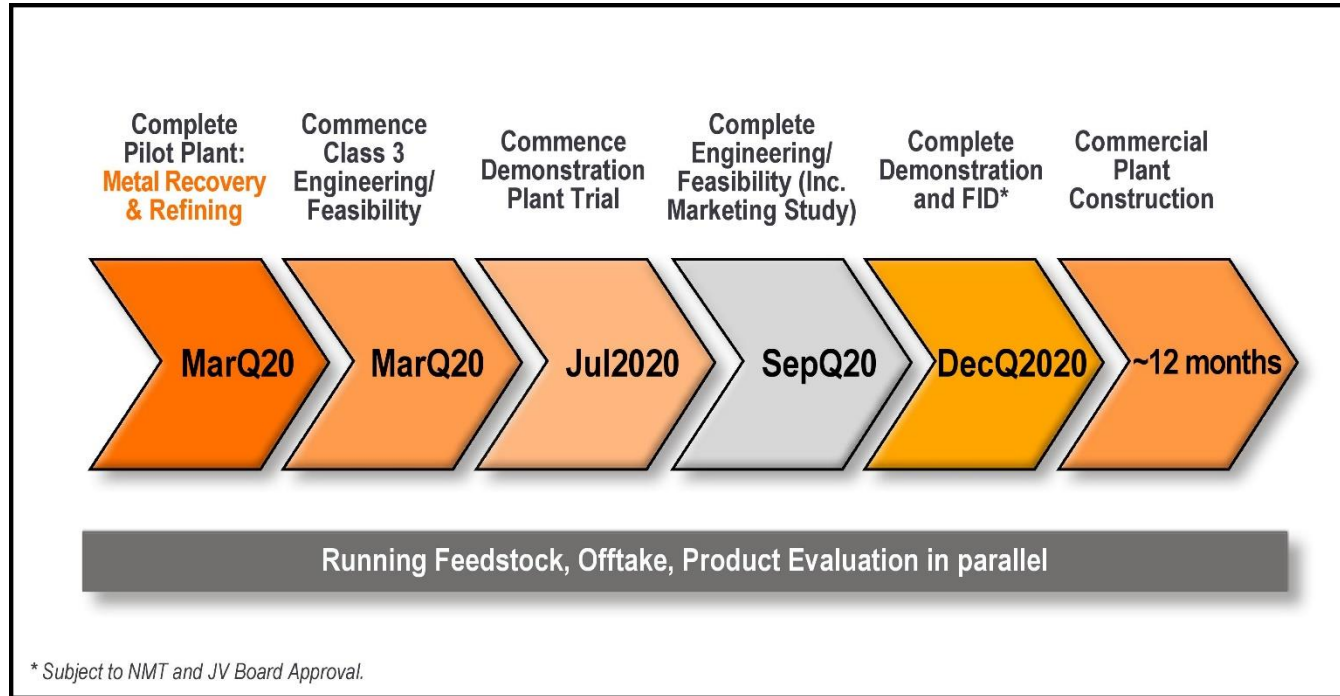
Complete Pilot Plant: Metal Recovery & Refining

Commence Class 3 Engineering/ Feasibility

Commence Demonstration Plant Trial

Complete Engineering/ Feasibility (Inc. Marketing Study)

Complete Demonstration and FID*

Commercial Plant Construction

MarQ20

MarQ20

Jul2020

SepQ20

DecQ2020

~12 months

Running Feedstock, Offtake, Product Evaluation in parallel

* Subject to NMT and JV Board Approval.